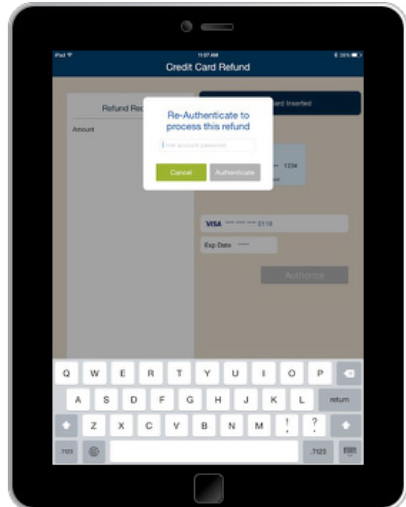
iPad
11:07 AM
39%

Credit Card Refund

Refund Re

Amount

rd Inserted

1234

VISA **** **** **** 0119

Exp Date ****

Authorize

Re-Authenticate to process this refund

Enter account password

Cancel

Authenticate

Q W E R T Y U I O P

A S D F G H J K L

return

Z X C V B N M ! ?

.?123

.?123